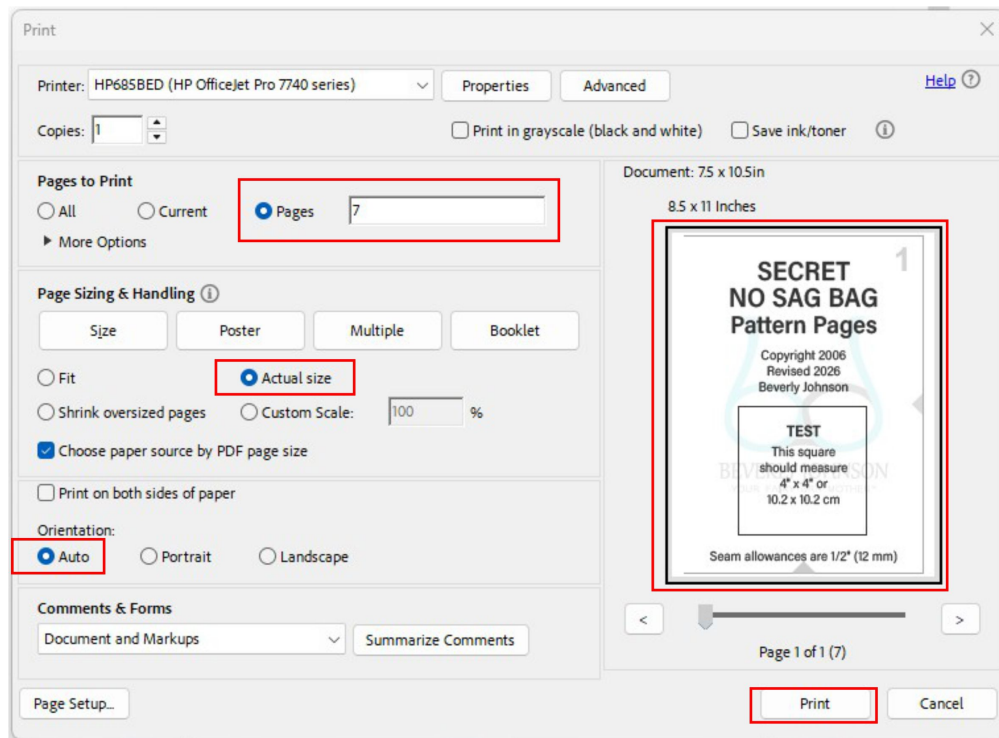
Print

Printer: HP685BED (HP OfficeJet Pro 7740 series)
Properties
Advanced
Help

Copies: 1
Print in grayscale (black and white)
Save ink/toner

Pages to Print
All
Current
Pages 7
More Options

Page Sizing & Handling
Size
Poster
Multiple
Booklet
Fit
Actual size
Shrink oversized pages
Custom Scale: 100 %
Choose paper source by PDF page size

Print on both sides of paper

Orientation:
Auto
Portrait
Landscape

Comments & Forms
Document and Markups
Summarize Comments

Document: 7.5 x 10.5in
8.5 x 11 Inches

1
SECRET
NO SAG BAG
Pattern Pages
Copyright 2006
Revised 2026
Beverly Johnson

TEST
This square should measure
4" x 4" or
10.2 x 10.2 cm

BEVERLY JOHNSON

Seam allowances are 1/2" (12 mm)

<
>
Page 1 of 1 (7)

Page Setup...
Print
Cancel